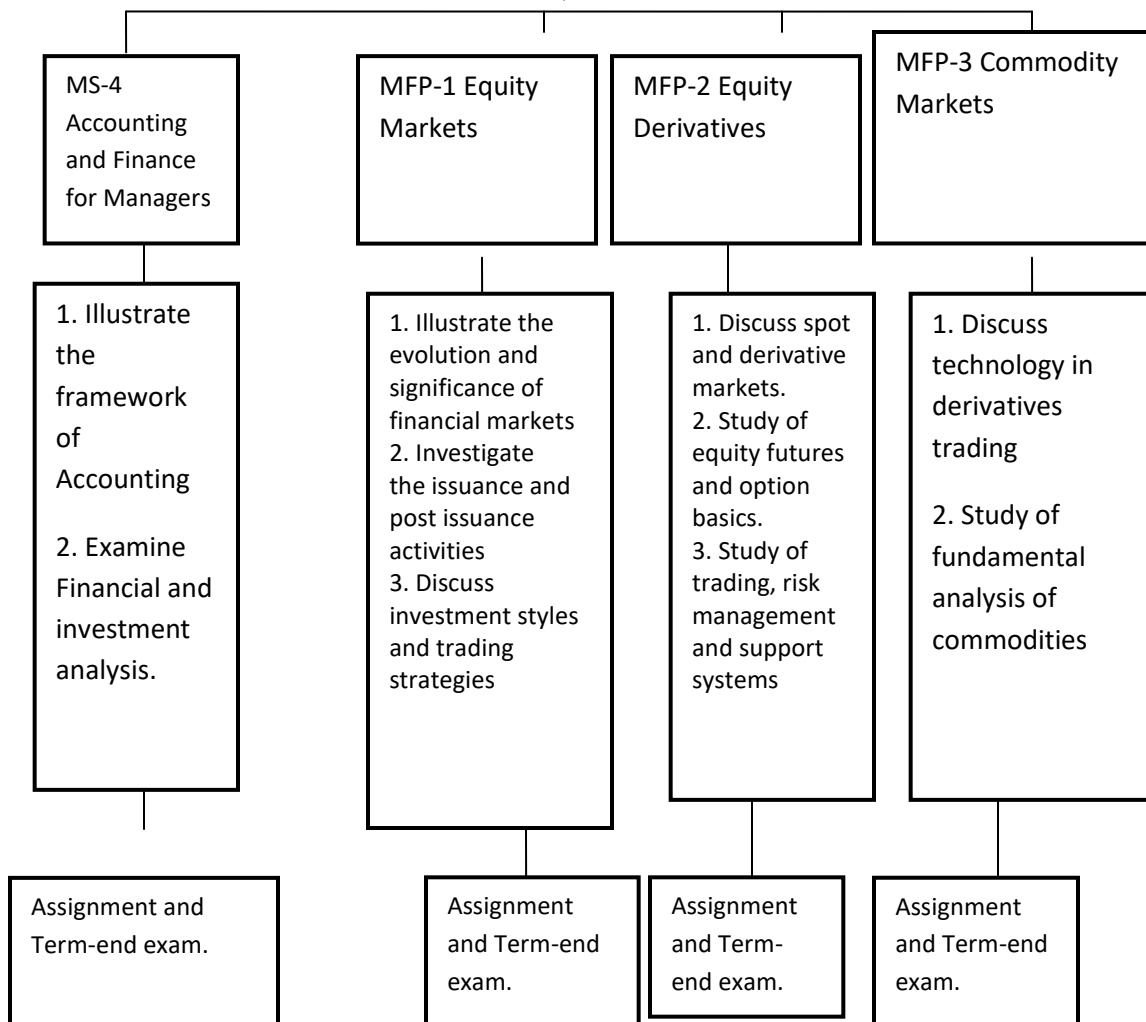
MS-4 Accounting and Finance for Managers

1. Illustrate the framework of Accounting

2. Examine Financial and investment analysis.

Assignment and Term-end exam.

MFP-1 Equity Markets

1. Illustrate the evolution and significance of financial markets
2. Investigate the issuance and post issuance activities
3. Discuss investment styles and trading strategies

Assignment and Term-end exam.

MFP-2 Equity Derivatives

1. Discuss spot and derivative markets.
2. Study of equity futures and option basics.
3. Study of trading, risk management and support systems

Assignment and Term-end exam.

MFP-3 Commodity Markets

1. Discuss technology in derivatives trading

2. Study of fundamental analysis of commodities

Assignment and Term-end exam.